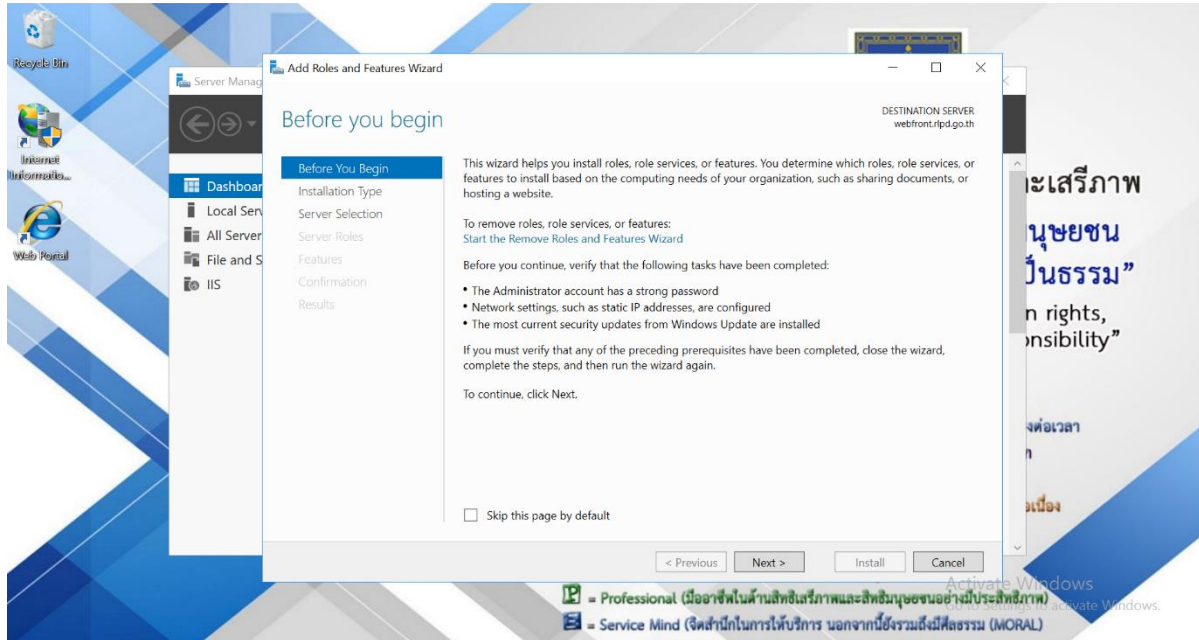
Recycle Bin

Internet Informatio...

Web Portal

Server Manag

Dashboar
Local Serv
All Server
File and S
IIS

Add Roles and Features Wizard

Before you begin

DESTINATION SERVER
webfront.rlpd.go.th

Before You Begin
Installation Type
Server Selection
Server Roles
Features
Confirmation
Results

This wizard helps you install roles, role services, or features. You determine which roles, role services, or features to install based on the computing needs of your organization, such as sharing documents, or hosting a website.

To remove roles, role services, or features:
Start the Remove Roles and Features Wizard

Before you continue, verify that the following tasks have been completed:

• The Administrator account has a strong password
• Network settings, such as static IP addresses, are configured
• The most current security updates from Windows Update are installed

If you must verify that any of the preceding prerequisites have been completed, close the wizard, complete the steps, and then run the wizard again.

To continue, click Next.

Skip this page by default

< Previous
Next >
Install
Cancel

ะเสรีภาพ
นุษยชน
ป็นธรรม”
n rights,
nsibility”
งต่อเวลา
ก
เนื่อง

P = Professional (มืออาชีพในด้านสิทธิเสรีภาพและสิทธิมนุษยชนอย่างมีประสิทธิภาพ)
S = Service Mind (จิตสำนึกในการให้บริการ นอกจากนี้ยังรวมถึงมีศีลธรรม (MORAL)

Activate Windows
Go to Settings to activate Windows.